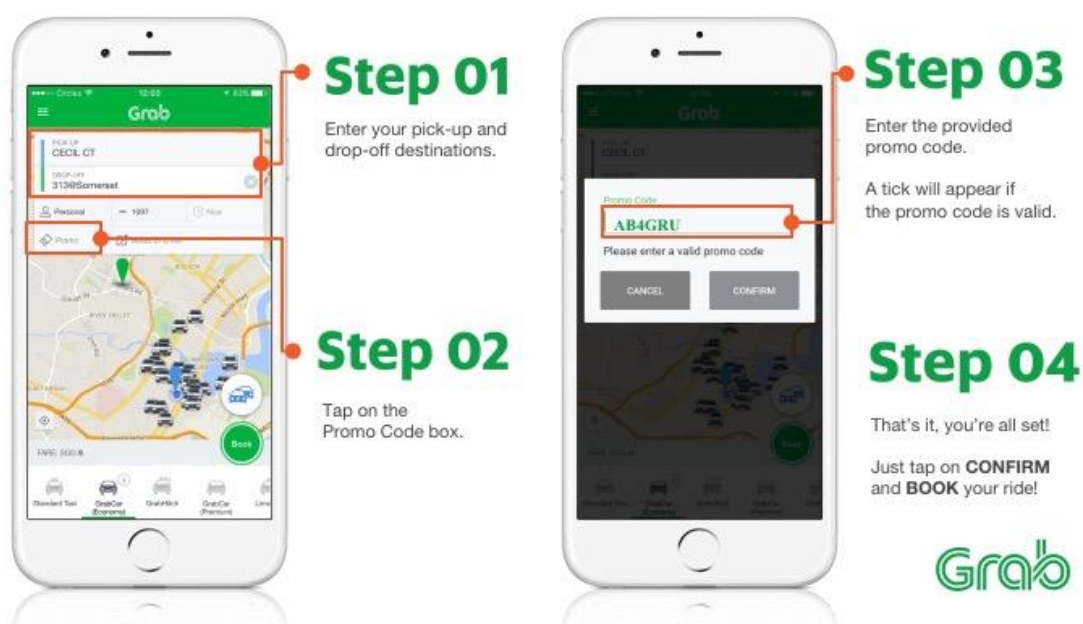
Circles 12:03 63%

Grab

PICK-UP
CECIL CT

DROP-OFF
313@Somerset

Personal

1897

Now

Promo

Notes to driver

RIVER VALLEY

FARE: SGD

Book

Standard Taxi

GrabCar (Economy)

GrabHitch

GrabCar (Premium)

Limo

Step 01

Enter your pick-up and drop-off destinations.

Step 02

Tap on the Promo Code box.

Grab

Promo Code

AB4GRU

Please enter a valid promo code

CANCEL

CONFIRM

Step 03

Enter the provided promo code.

A tick will appear if the promo code is valid.

Step 04

That's it, you're all set!

Just tap on CONFIRM and BOOK your ride!

Grab